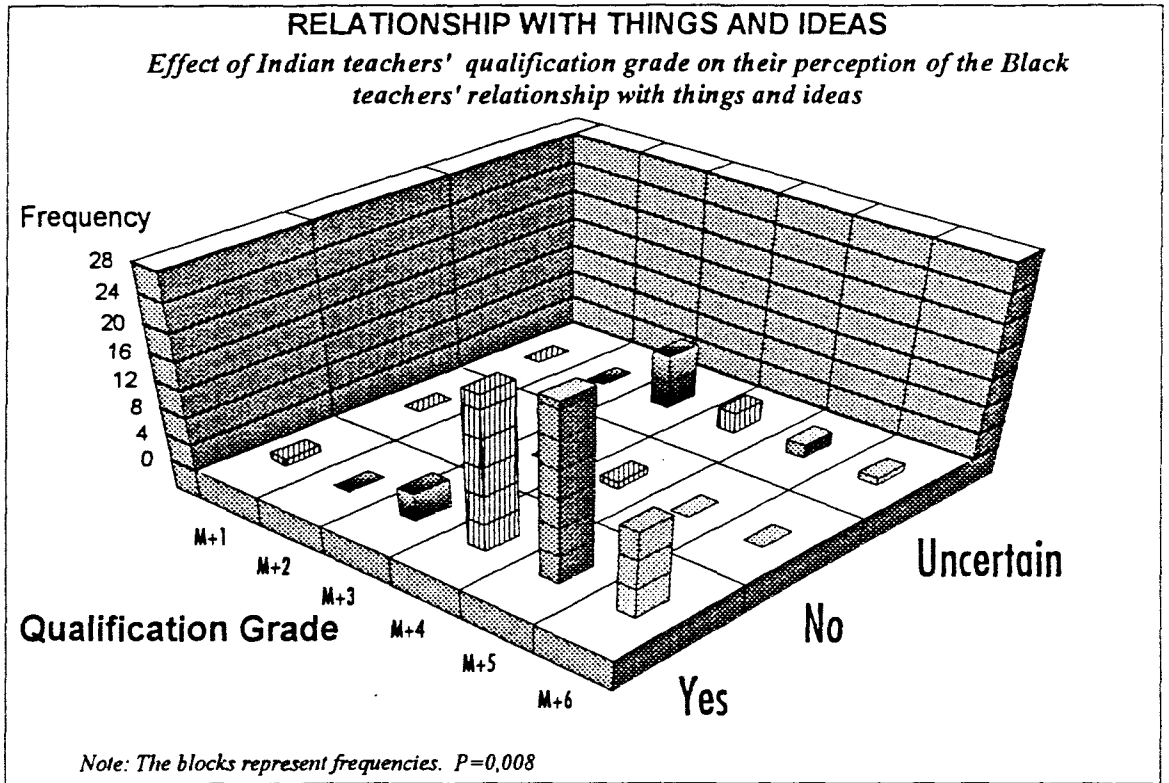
RELATIONSHIP WITH THINGS AND IDEAS

*Effect of Indian teachers' qualification grade on their perception of the Black teachers' relationship with things and ideas*

Frequency

28
24
20
16
12
8
4
0

M+1
M+2
M+3
M+4
M+5
M+6

Qualification Grade

Uncertain
No
Yes

*Note: The blocks represent frequencies. P=0,008*